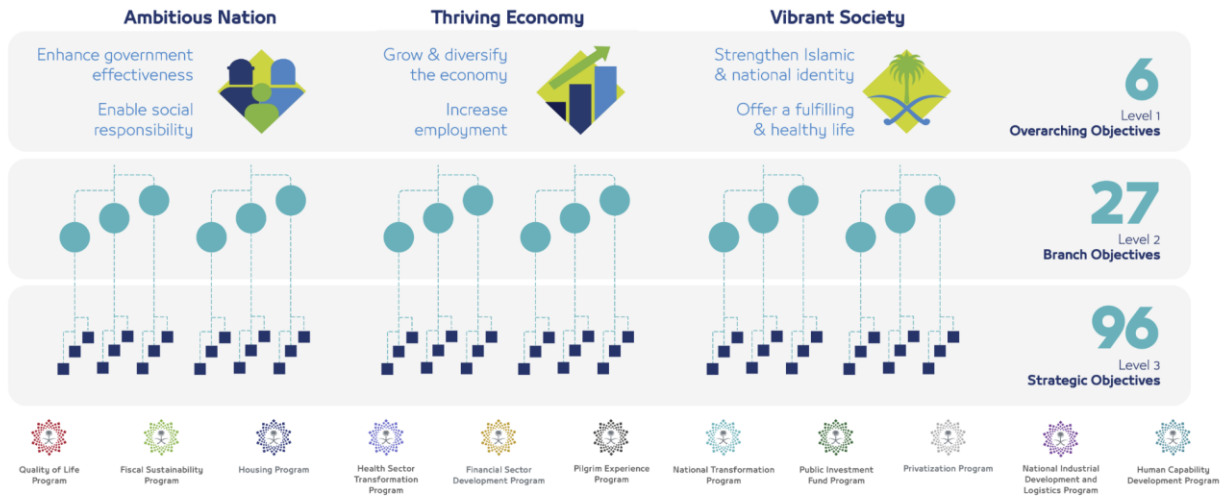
Ambitious Nation

Thriving Economy

Vibrant Society

Enhance government effectiveness

Enable social responsibility

Grow & diversify the economy

Increase employment

Strengthen Islamic & national identity

Offer a fulfilling & healthy life

6
Level 1
Overarching Objectives

27
Level 2
Branch Objectives

96
Level 3
Strategic Objectives

Quality of Life Program

Fiscal Sustainability Program

Housing Program

Health Sector Transformation Program

Financial Sector Development Program

Pilgrim Experience Program

National Transformation Program

Public Investment Fund Program

Privatization Program

National Industrial Development and Logistics Program

Human Capability Development Program